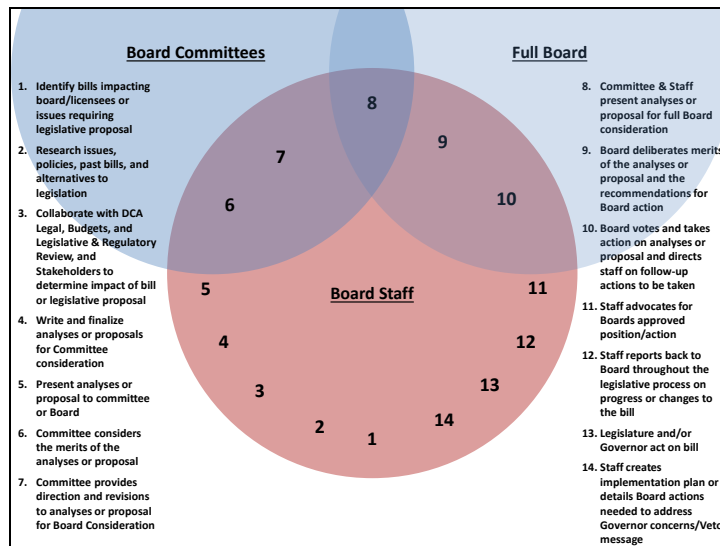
Board Committees

Full Board

1. Identify bills impacting board/licensees or issues requiring legislative proposal
2. Research issues, policies, past bills, and alternatives to legislation
3. Collaborate with DCA Legal, Budgets, and Legislative & Regulatory Review, and Stakeholders to determine impact of bill or legislative proposal
4. Write and finalize analyses or proposals for Committee consideration
5. Present analyses or proposal to committee or Board
6. Committee considers the merits of the analyses or proposal
7. Committee provides direction and revisions to analyses or proposal for Board Consideration

8

7

9

6

10

5

Board Staff

11

4

12

3

13

2

14

1

8. Committee & Staff present analyses or proposal for full Board consideration
9. Board deliberates merits of the analyses or proposal and the recommendations for Board action
10. Board votes and takes action on analyses or proposal and directs staff on follow-up actions to be taken
11. Staff advocates for Boards approved position/action
12. Staff reports back to Board throughout the legislative process on progress or changes to the bill
13. Legislature and/or Governor act on bill
14. Staff creates implementation plan or details Board actions needed to address Governor concerns/Veto message